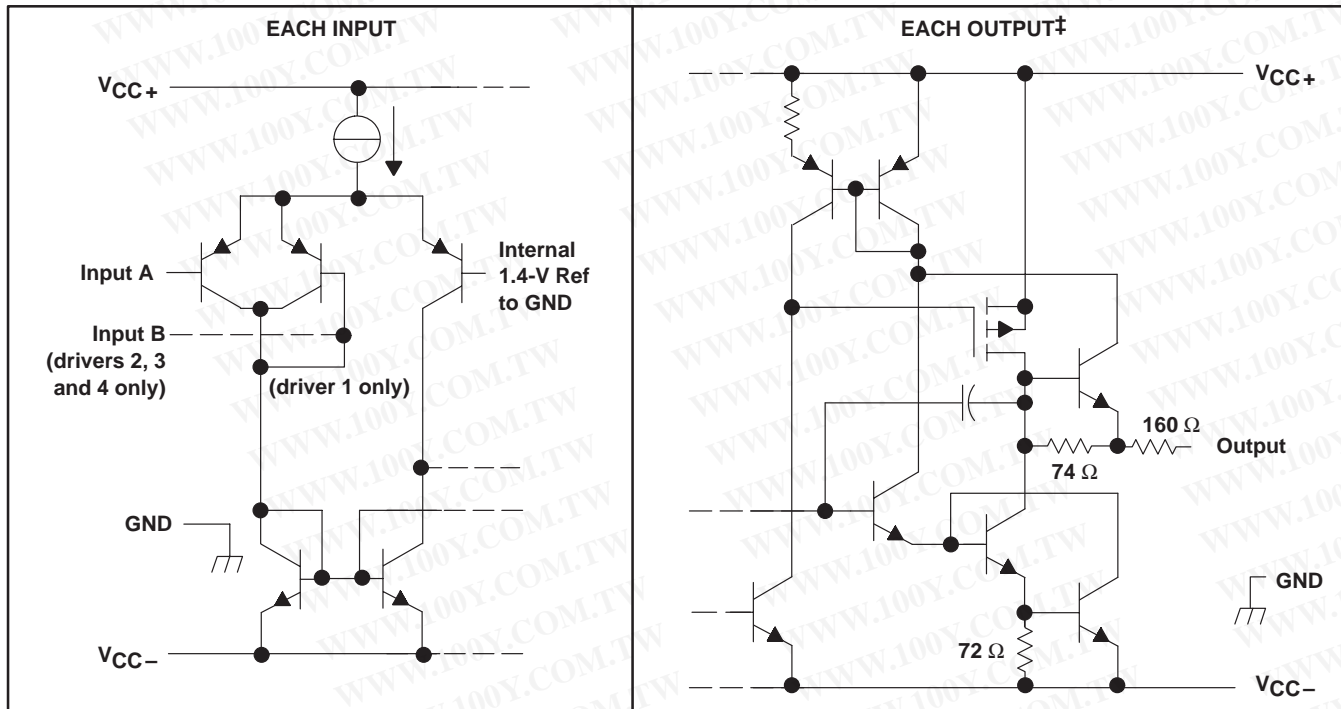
EACH INPUT

$V_{CC+}$

Input A

Input B

(drivers 2, 3 and 4 only)

(driver 1 only)

Internal 1.4-V Ref to GND

GND

$V_{CC-}$

EACH OUTPUT‡

$V_{CC+}$

160 Ω

Output

74 Ω

72 Ω

GND

$V_{CC-}$

WWW.100Y.COM.TW